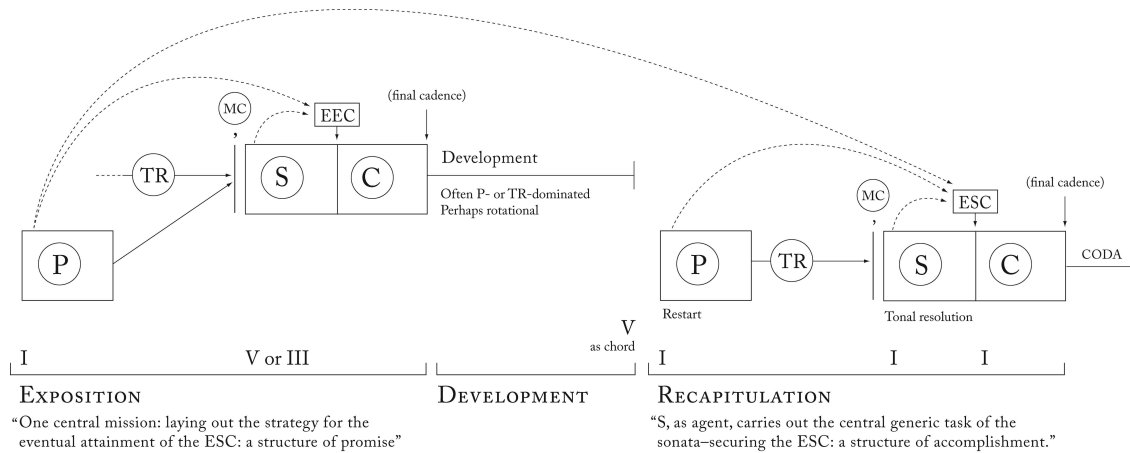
MC
,
EEC
(final cadence)
TR
S
C
Development
Often P- or TR-dominated
Perhaps rotational
P
MC
,
ESC
(final cadence)
P
TR
S
C
CODA
Restart
Tonal resolution

I V or III V as chord I I I

EXPOSITION
"One central mission: laying out the strategy for the eventual attainment of the ESC: a structure of promise"

DEVELOPMENT

RECAPITULATION
"S, as agent, carries out the central generic task of the sonata–securing the ESC: a structure of accomplishment."